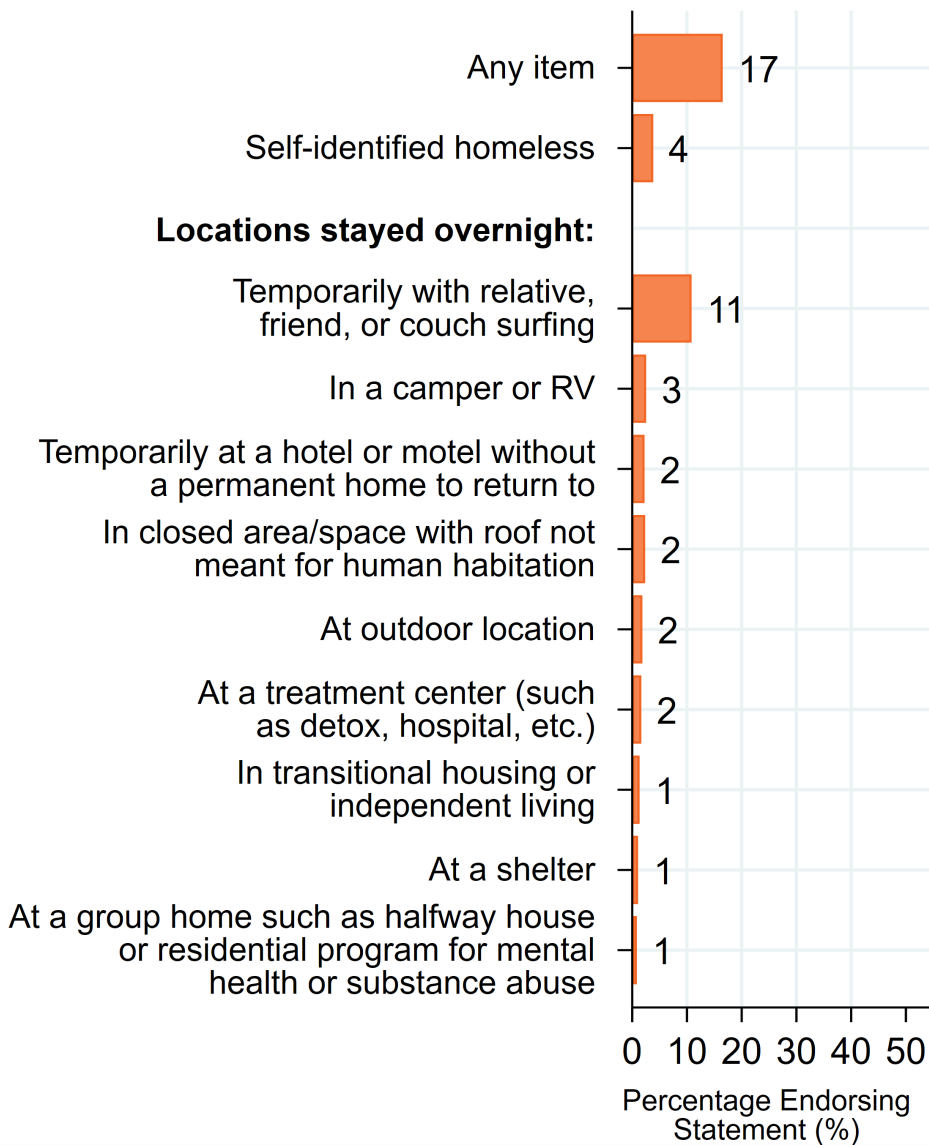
Any item 17

Self-identified homeless 4

**Locations stayed overnight:**

Temporarily with relative, friend, or couch surfing 11

In a camper or RV 3

Temporarily at a hotel or motel without a permanent home to return to 2

In closed area/space with roof not meant for human habitation 2

At outdoor location 2

At a treatment center (such as detox, hospital, etc.) 2

In transitional housing or independent living 1

At a shelter 1

At a group home such as halfway house or residential program for mental health or substance abuse 1

0 10 20 30 40 50

Percentage Endorsing Statement (%)